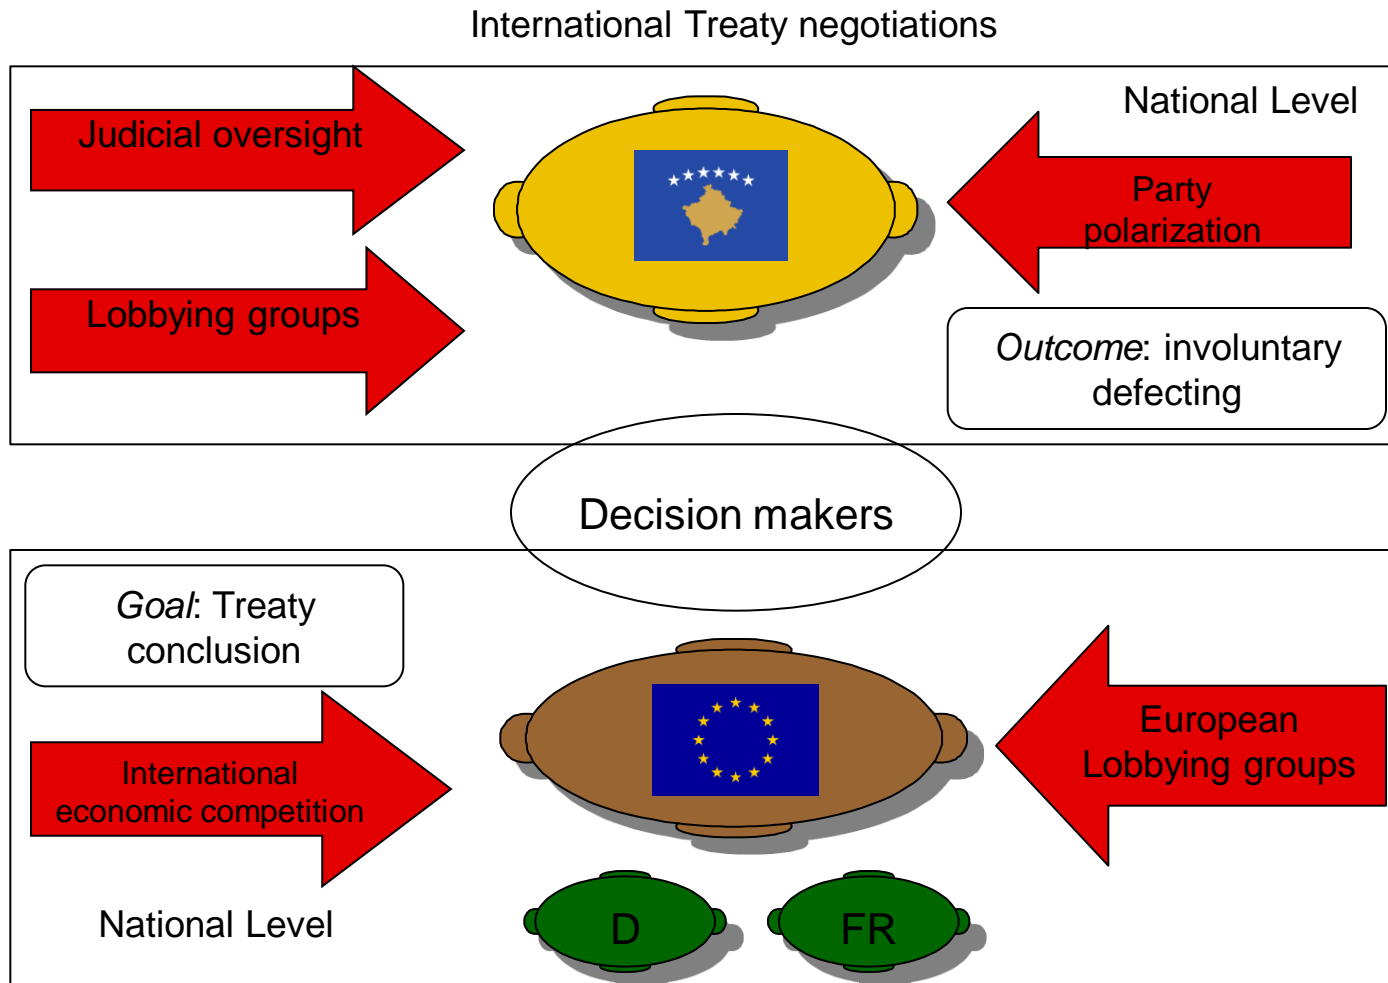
International Treaty negotiations

Judicial oversight

Lobbying groups

National Level

Party polarization

*Outcome*: involuntary defecting

Decision makers

*Goal*: Treaty conclusion

International economic competition

European Lobbying groups

National Level

D

FR